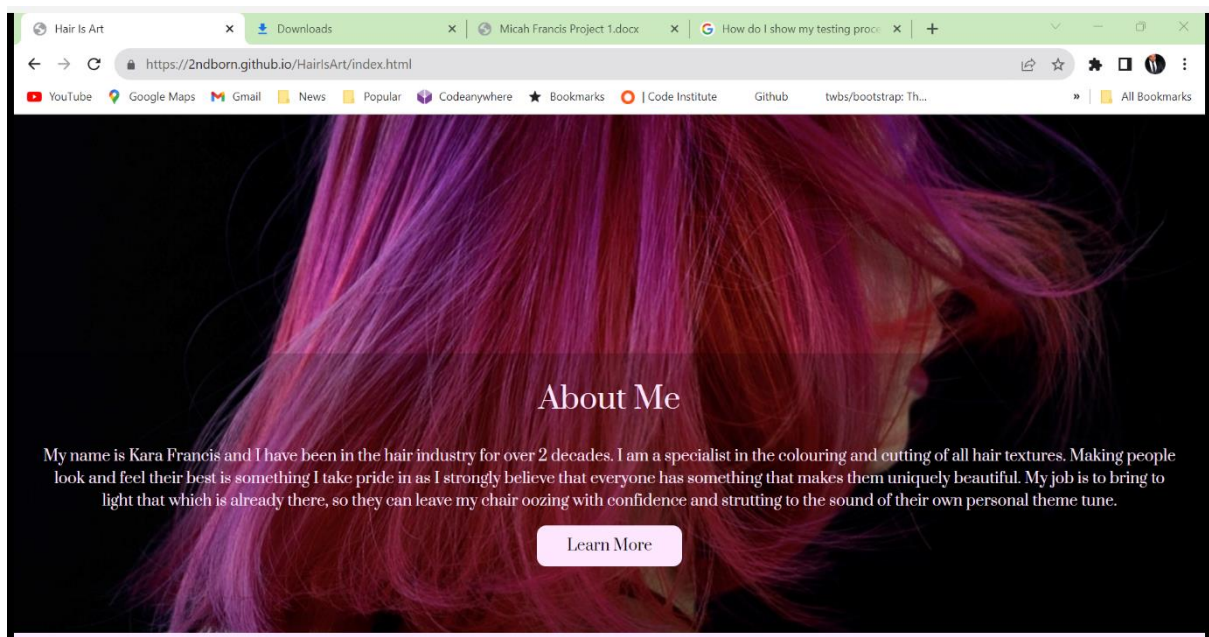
Hair Is Art × Downloads × Micah Francis Project 1.docx × How do I show my testing proc ×

https://2ndborn.github.io/HairIsArt/index.html

YouTube Google Maps Gmail News Popular Codeanywhere Bookmarks | Code Institute Github twbs/bootstrap: Th... » All Bookmarks

About Me

My name is Kara Francis and I have been in the hair industry for over 2 decades. I am a specialist in the colouring and cutting of all hair textures. Making people look and feel their best is something I take pride in as I strongly believe that everyone has something that makes them uniquely beautiful. My job is to bring to light that which is already there, so they can leave my chair oozing with confidence and strutting to the sound of their own personal theme tune.

Learn More